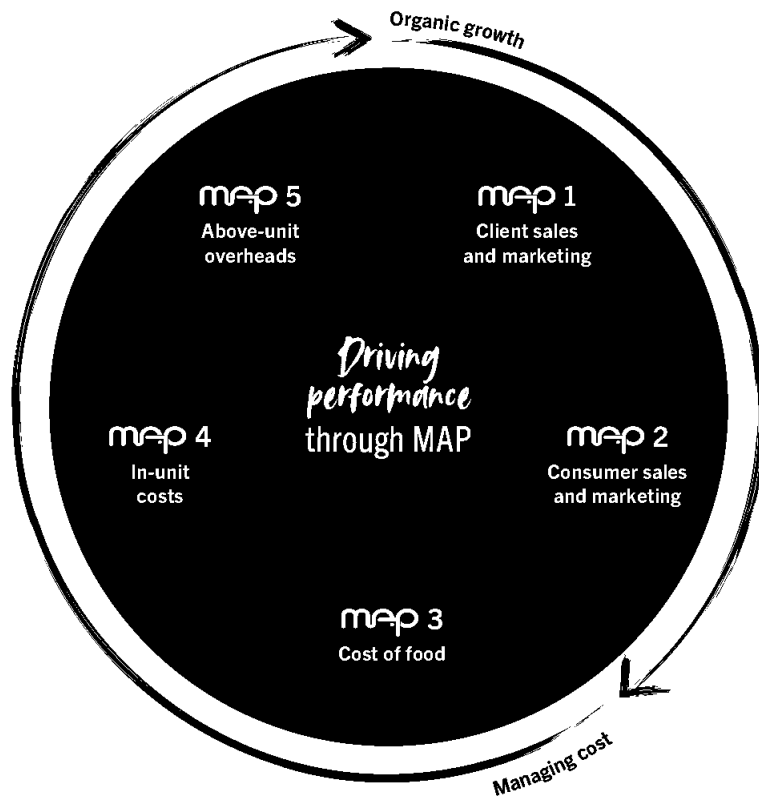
Organic growth

map 5
Above-unit overheads

map 1
Client sales and marketing

Driving performance through MAP

map 4
In-unit costs

map 2
Consumer sales and marketing

map 3
Cost of food

Managing cost